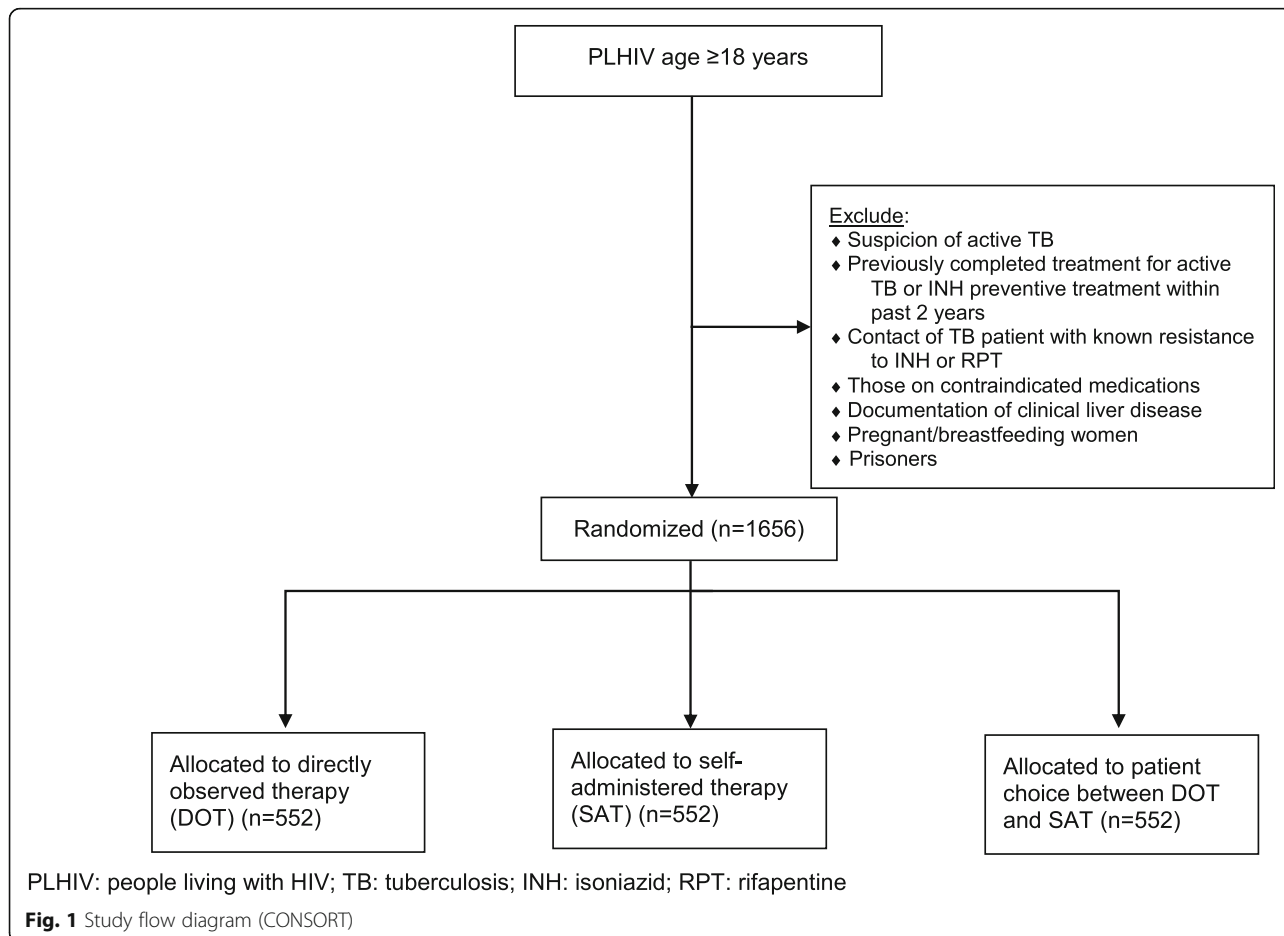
PLHIV age ≥18 years

Exclude:
♦ Suspicion of active TB
♦ Previously completed treatment for active TB or INH preventive treatment within past 2 years
♦ Contact of TB patient with known resistance to INH or RPT
♦ Those on contraindicated medications
♦ Documentation of clinical liver disease
♦ Pregnant/breastfeeding women
♦ Prisoners

Randomized (n=1656)

Allocated to directly observed therapy (DOT) (n=552)

Allocated to self-administered therapy (SAT) (n=552)

Allocated to patient choice between DOT and SAT (n=552)

PLHIV: people living with HIV; TB: tuberculosis; INH: isoniazid; RPT: rifapentine

Fig. 1 Study flow diagram (CONSORT)